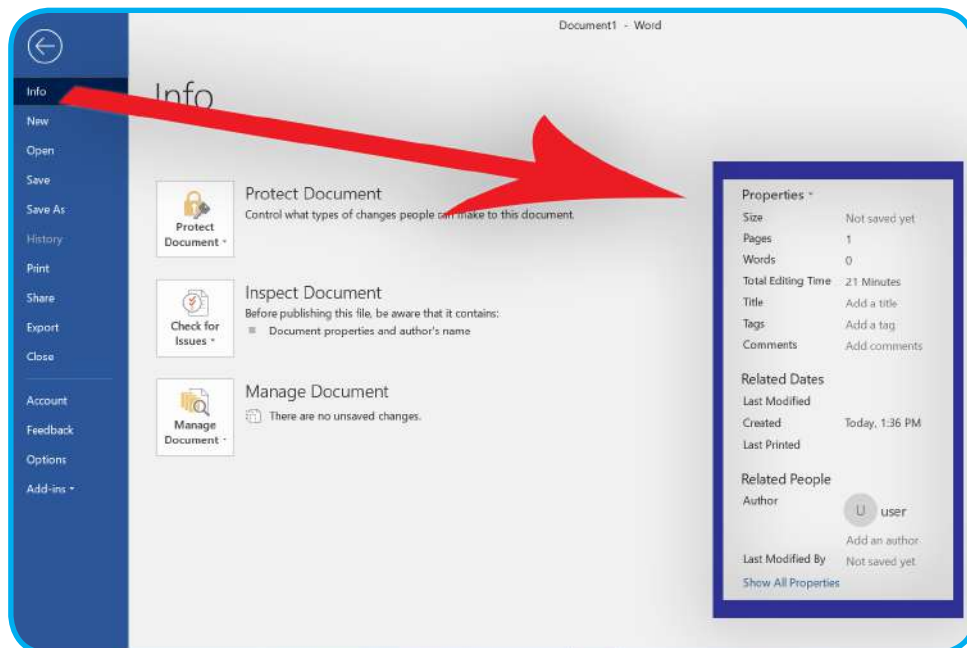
Document1 - Word

Info
New
Open
Save
Save As
History
Print
Share
Export
Close
Account
Feedback
Options
Add-ins

Info

Protect Document
Protect Document
Control what types of changes people can make to this document.

Check for Issues
Inspect Document
Before publishing this file, be aware that it contains:
Document properties and author's name

Manage Document
Manage Document
There are no unsaved changes.

Properties

| | |
|---|---|
| Size | Not saved yet |
| Pages | 1 |
| Words | 0 |
| Total Editing Time | 21 Minutes |
| Title | Add a title |
| Tags | Add a tag |
| Comments | Add comments |

Related Dates

| | |
|---|---|
| Last Modified | |
| Created | Today, 1:36 PM |
| Last Printed | |

Related People
Author
U user
Add an author
Last Modified By Not saved yet
Show All Properties